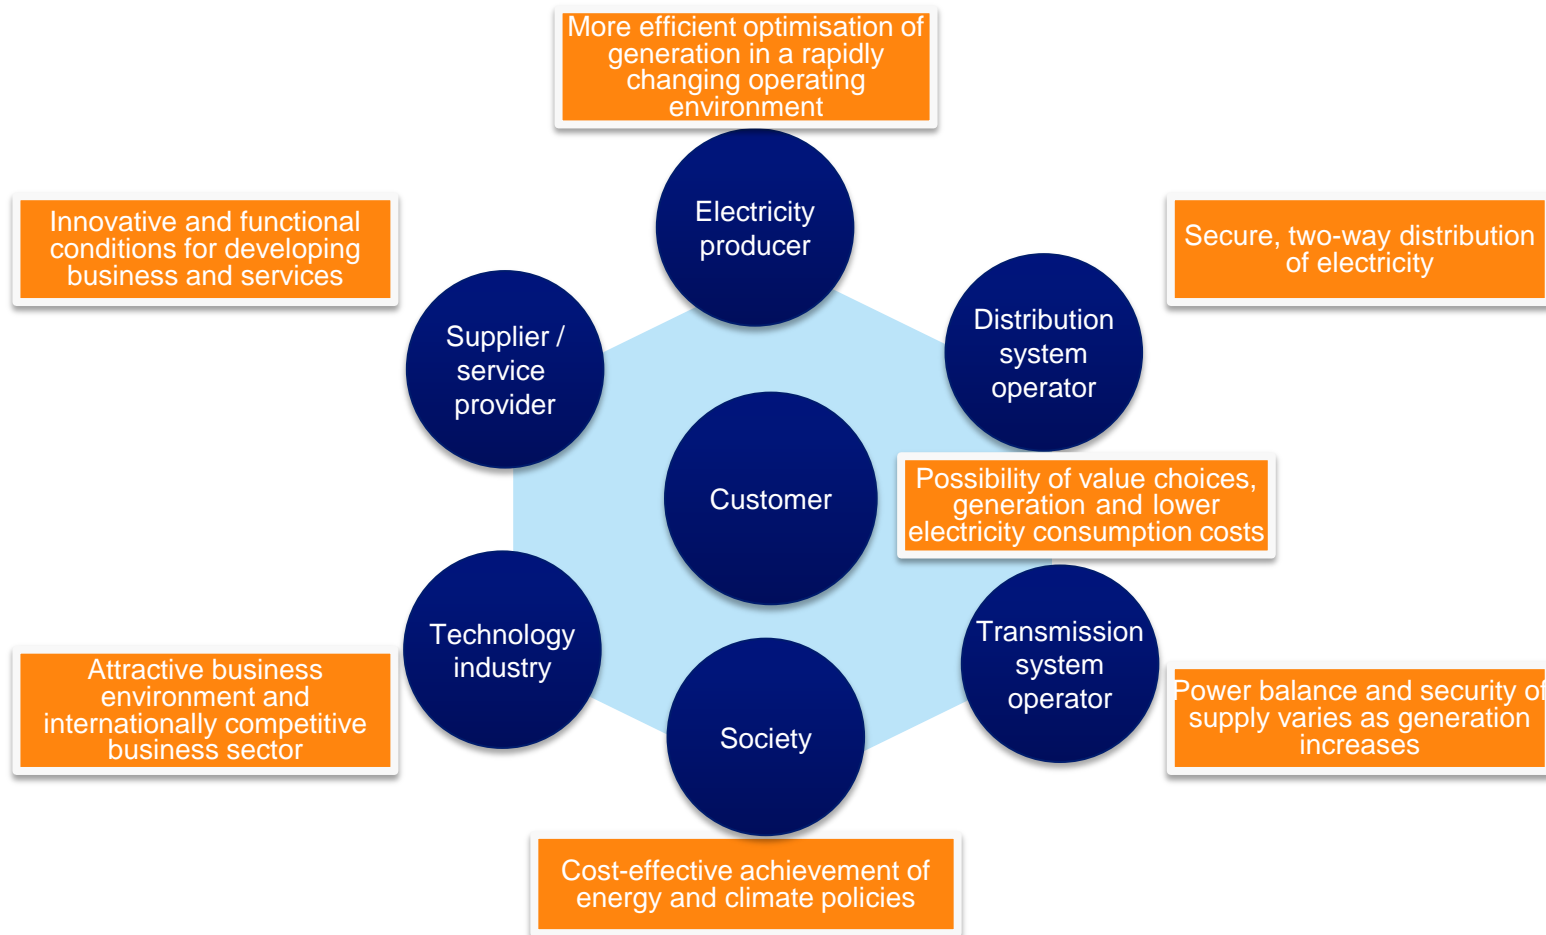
More efficient optimisation of generation in a rapidly changing operating environment

Electricity producer

Innovative and functional conditions for developing business and services

Secure, two-way distribution of electricity

Supplier / service provider

Distribution system operator

Customer

Possibility of value choices, generation and lower electricity consumption costs

Technology industry

Transmission system operator

Attractive business environment and internationally competitive business sector

Society

Power balance and security of supply varies as generation increases

Cost-effective achievement of energy and climate policies